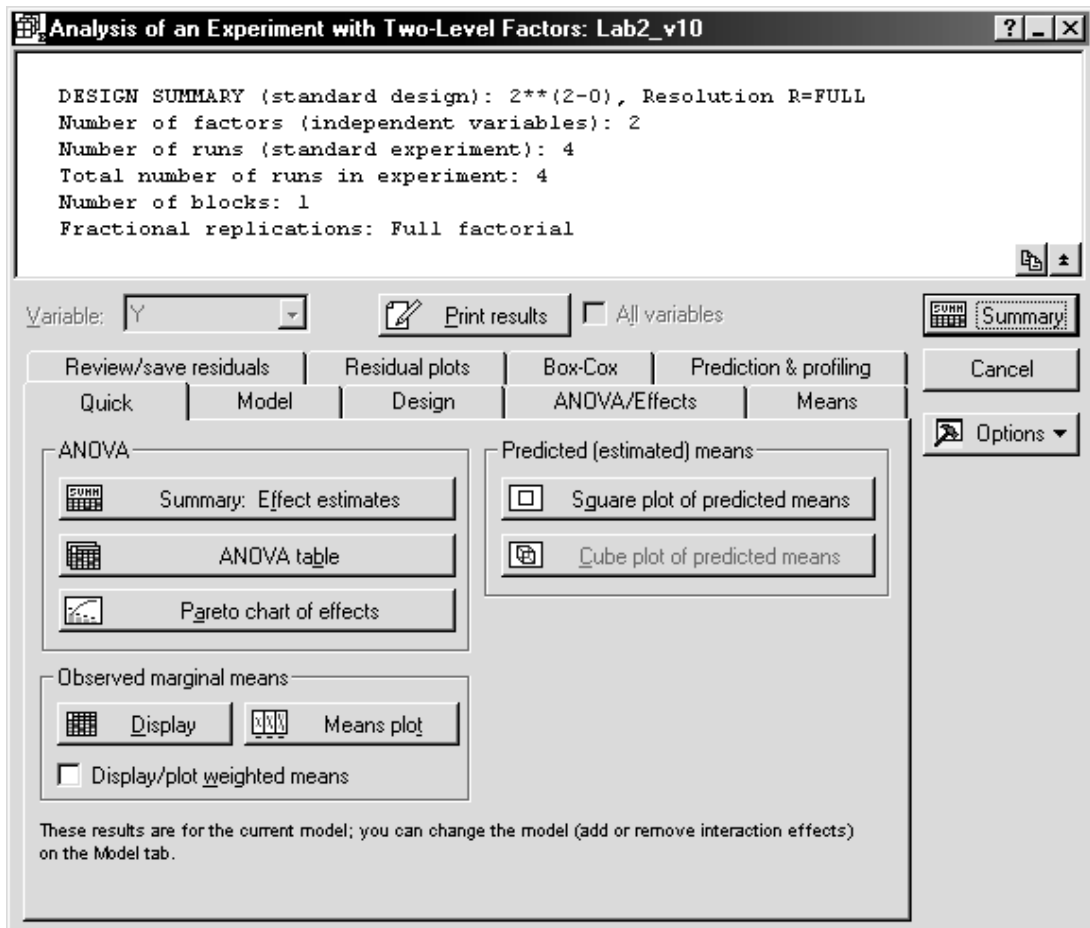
Analysis of an Experiment with Two-Level Factors: Lab2_v10

DESIGN SUMMARY (standard design): 2**(2-0), Resolution R=FULL
Number of factors (independent variables): 2
Number of runs (standard experiment): 4
Total number of runs in experiment: 4
Number of blocks: 1
Fractional replications: Full factorial

Variable: Y

Print results

All variables

Summary

Cancel

Options

Review/save residuals | Residual plots | Box-Cox | Prediction & profiling

Quick | Model | Design | ANOVA/Effects | Means

ANOVA

Summary: Effect estimates

ANOVA table

Pareto chart of effects

Predicted (estimated) means

Square plot of predicted means

Cube plot of predicted means

Observed marginal means

Display

Means plot

Display/plot weighted means

These results are for the current model; you can change the model (add or remove interaction effects) on the Model tab.